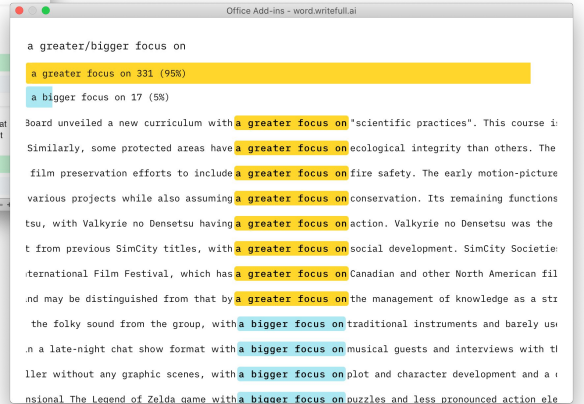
Office Add-ins - word.writefull.ai

a greater/bigger focus on

a greater focus on 331 (95%)

a bigger focus on 17 (5%)

Board unveiled a new curriculum with a greater focus on "scientific practices". This course is

Similarly, some protected areas have a greater focus on ecological integrity than others. The

film preservation efforts to include a greater focus on fire safety. The early motion-picture

various projects while also assuming a greater focus on conservation. Its remaining functions

tsu, with Valkyrie no Densetsu having a greater focus on action. Valkyrie no Densetsu was the

t from previous SimCity titles, with a greater focus on social development. SimCity Societies

ernational Film Festival, which has a greater focus on Canadian and other North American fil

nd may be distinguished from that by a greater focus on the management of knowledge as a str

the folky sound from the group, with a bigger focus on traditional instruments and barely use

n a late-night chat show format with a bigger focus on musical guests and interviews with th

ller without any graphic scenes, with a bigger focus on plot and character development and a

nsional The Legend of Zelda game with a bigger focus on puzzles and less pronounced action ele

at